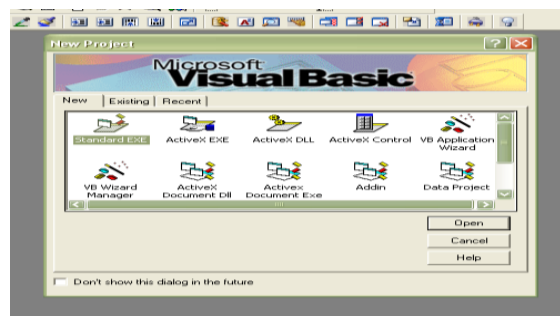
New Project

Microsoft
Visual Basic

New | Existing | Recent

Standard EXE
ActiveX EXE
ActiveX DLL
ActiveX Control
VB Application Wizard
VB Wizard Manager
ActiveX Document Dll
Activex Document Exe
Addin
Data Project

Open
Cancel
Help

Don't show this dialog in the future